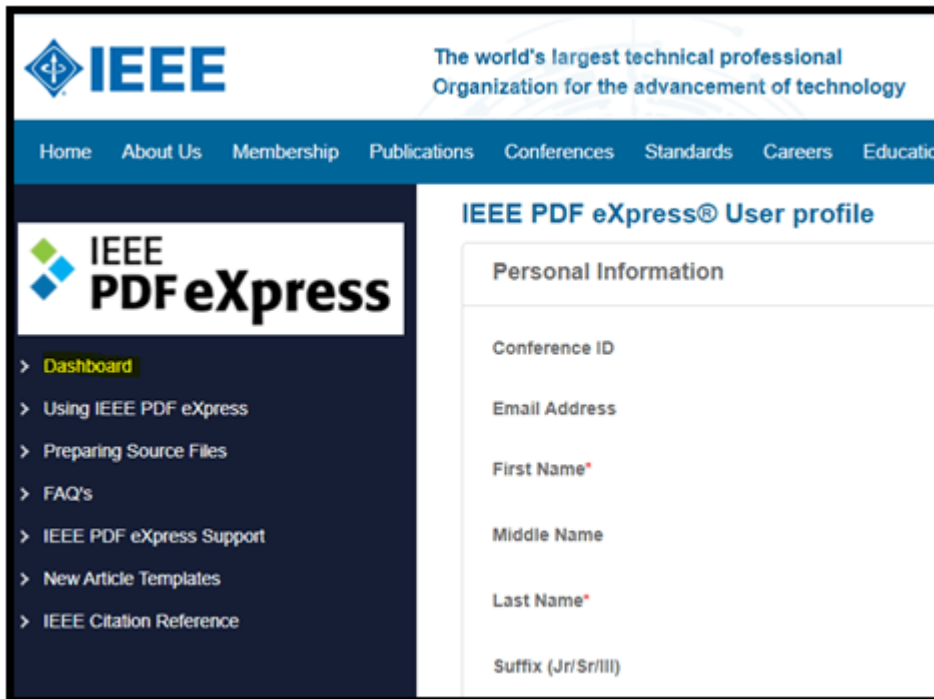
IEEE

The world's largest technical professional Organization for the advancement of technology

Home About Us Membership Publications Conferences Standards Careers Educatio

IEEE PDF eXpress

> Dashboard
> Using IEEE PDF eXpress
> Preparing Source Files
> FAQ's
> IEEE PDF eXpress Support
> New Article Templates
> IEEE Citation Reference

IEEE PDF eXpress® User profile

Personal Information

Conference ID

Email Address

First Name*

Middle Name

Last Name*

Suffix (Jr/Sr/III)